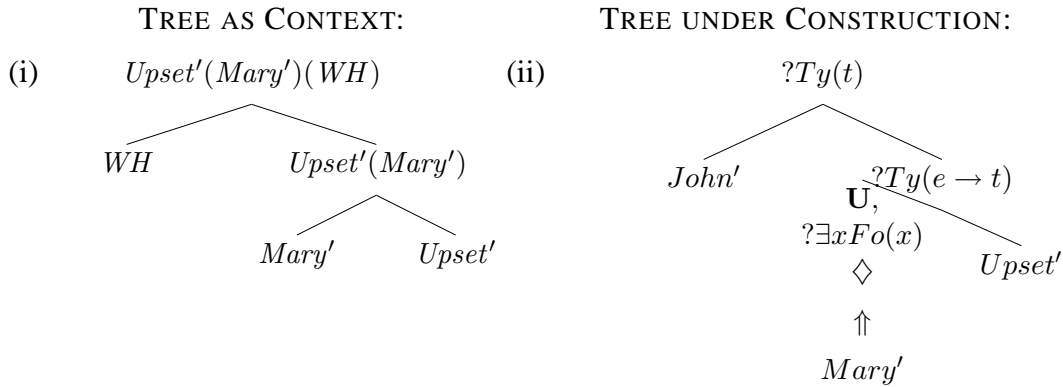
TREE AS CONTEXT:

(i) $Upset'(Mary')(WH)$

$WH$ $Upset'(Mary')$

$Mary'$ $Upset'$

TREE UNDER CONSTRUCTION:

(ii) $?Ty(t)$

$John'$ $?Ty(e \rightarrow t)$

$\mathbf{U}$, $?\exists x Fo(x)$ $\diamondsuit$

$Upset'$

$\Uparrow$

$Mary'$